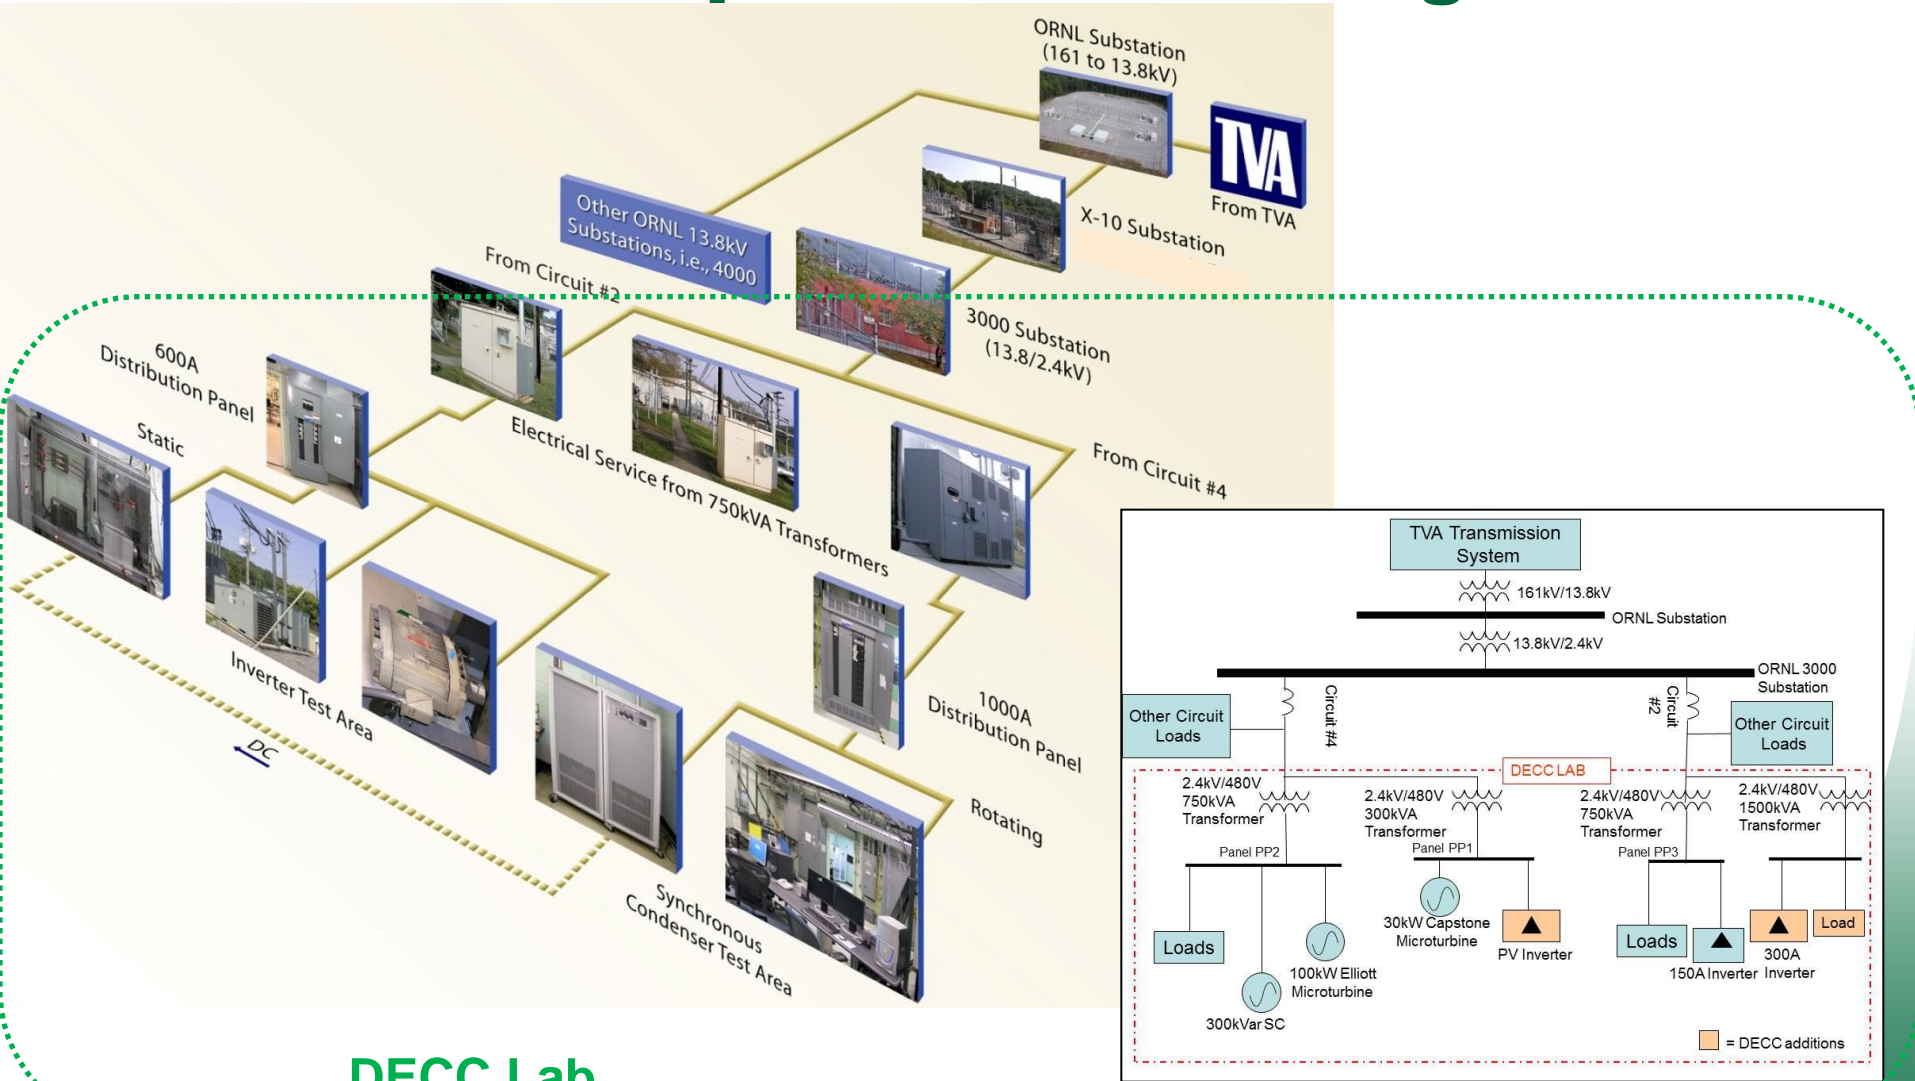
ORNL Substation (161 to 13.8kV)

TVA

From TVA

X-10 Substation

Other ORNL 13.8kV Substations, i.e., 4000

From Circuit #2

3000 Substation (13.8/2.4kV)

600A Distribution Panel

Static

Electrical Service from 750kVA Transformers

From Circuit #4

Inverter Test Area

DC

1000A Distribution Panel

Rotating

Synchronous Condenser Test Area

DECC Lab

TVA Transmission System

161kV/13.8kV

ORNL Substation

13.8kV/2.4kV

ORNL 3000 Substation

Other Circuit Loads

Circuit #4

Circuit #2

Other Circuit Loads

DECC LAB

2.4kV/480V 750kVA Transformer

2.4kV/480V 300kVA Transformer

2.4kV/480V 750kVA Transformer

2.4kV/480V 1500kVA Transformer

Panel PP2

Panel PP1

Panel PP3

Loads

300kVar SC

100kW Elliott Microturbine

30kW Capstone Microturbine

PV Inverter

Loads

150A Inverter

300A Inverter

Load

= DECC additions